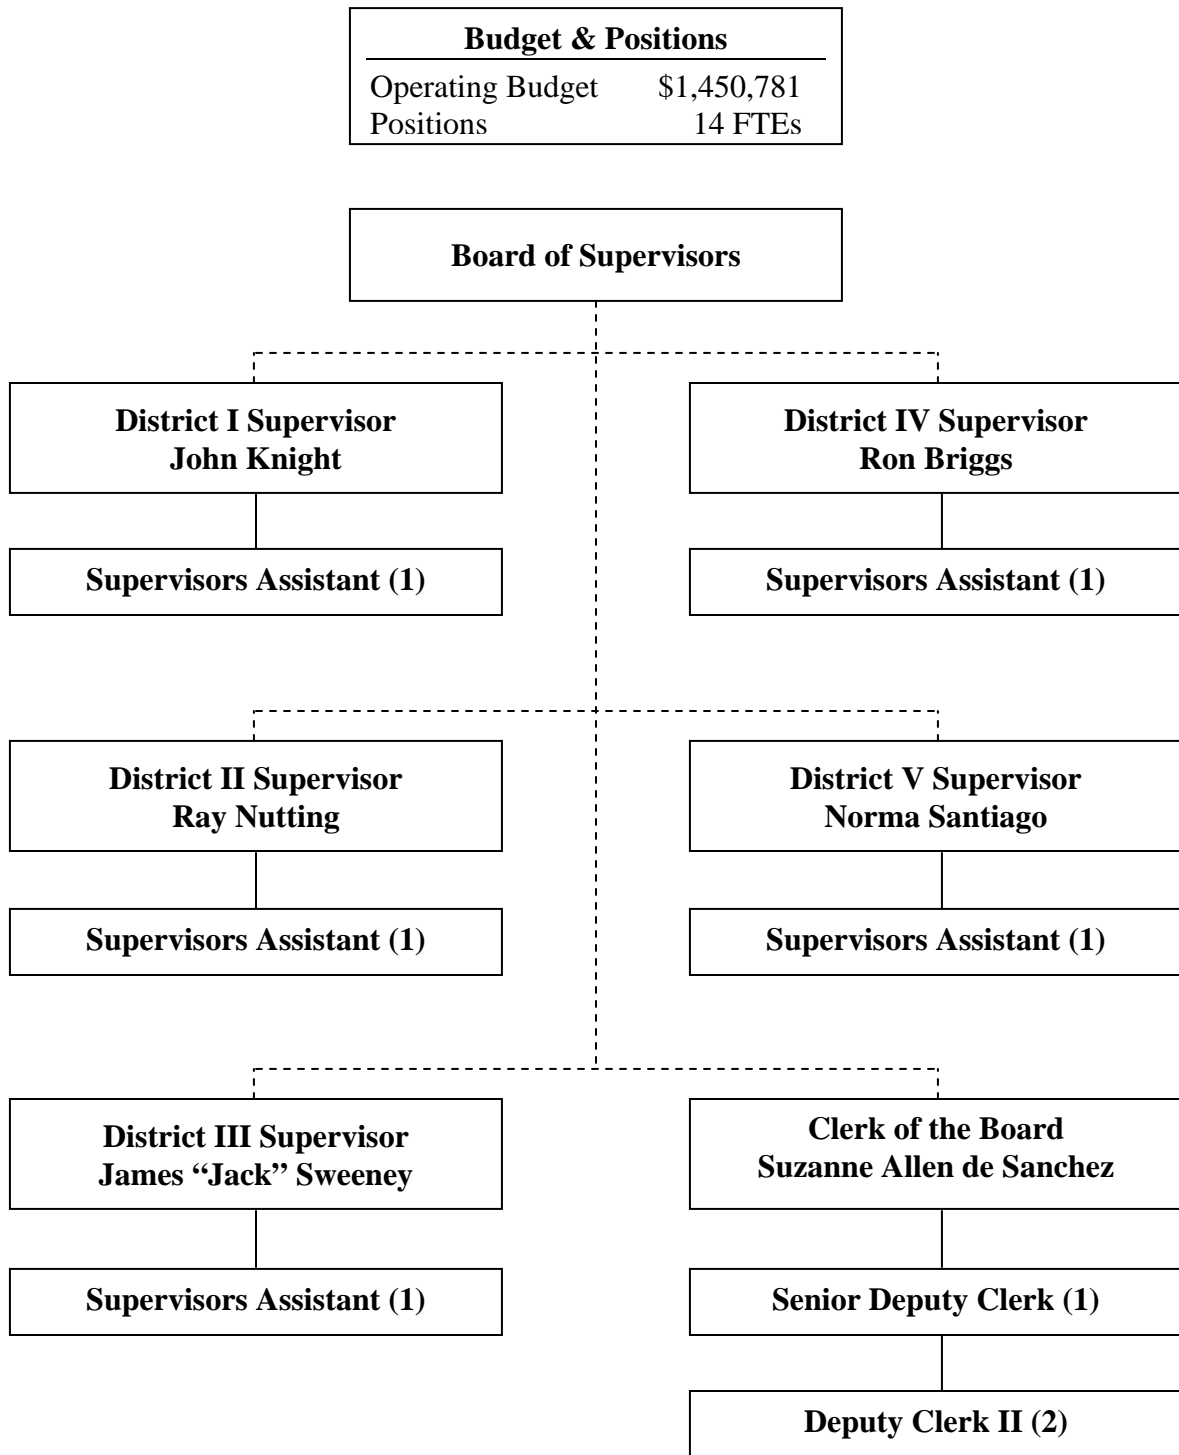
| Budget & Positions | |
|---|---|
| Operating Budget | \$1,450,781 |
| Positions | 14 FTEs |

Board of Supervisors

District I Supervisor
John Knight

Supervisors Assistant (1)

District IV Supervisor
Ron Briggs

Supervisors Assistant (1)

District II Supervisor
Ray Nutting

Supervisors Assistant (1)

District V Supervisor
Norma Santiago

Supervisors Assistant (1)

District III Supervisor
James "Jack" Sweeney

Supervisors Assistant (1)

Clerk of the Board
Suzanne Allen de Sanchez

Senior Deputy Clerk (1)

Deputy Clerk II (2)